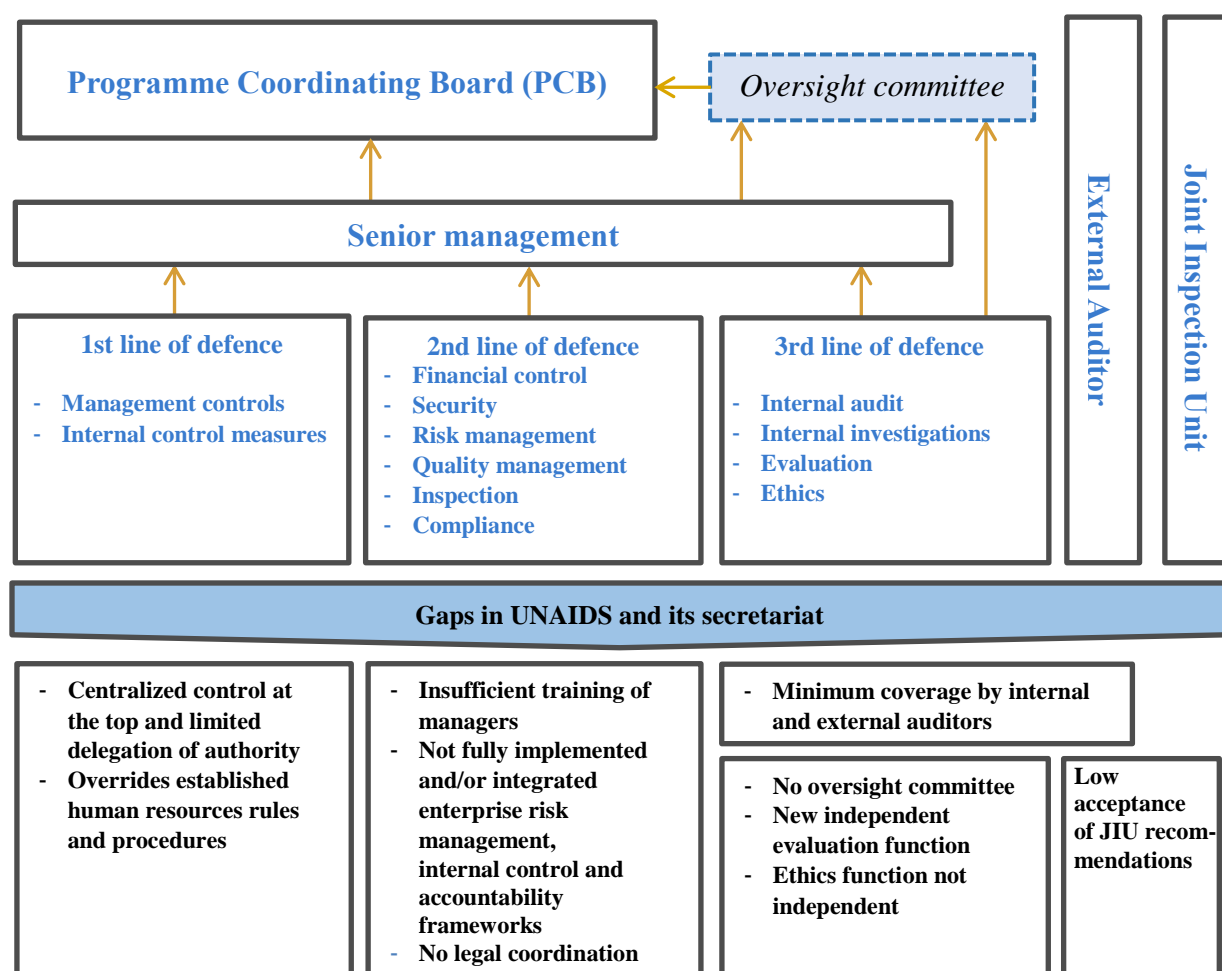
Programme Coordinating Board (PCB)

Oversight committee

Senior management

1st line of defence

- Management controls
- Internal control measures

2nd line of defence

- Financial control
- Security
- Risk management
- Quality management
- Inspection
- Compliance

3rd line of defence

- Internal audit
- Internal investigations
- Evaluation
- Ethics

External Auditor

Joint Inspection Unit

Gaps in UNAIDS and its secretariat

- Centralized control at the top and limited delegation of authority
- Overrides established human resources rules and procedures

- Insufficient training of managers
- Not fully implemented and/or integrated enterprise risk management, internal control and accountability frameworks
- No legal coordination

- Minimum coverage by internal and external auditors

- No oversight committee
- New independent evaluation function
- Ethics function not independent

Low acceptance of JIU recommendations